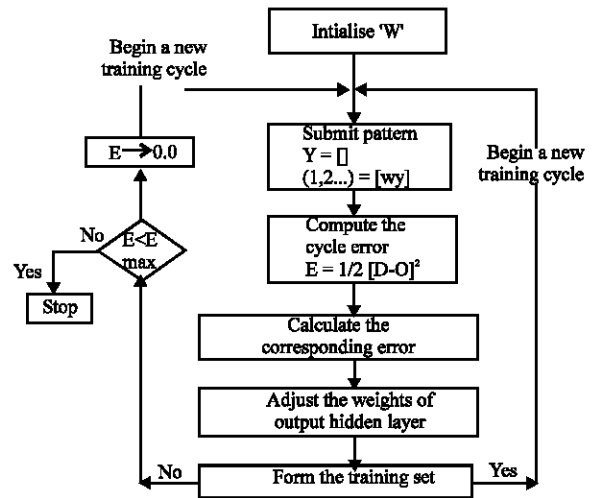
Intialise 'W'

Begin a new training cycle

Submit pattern
Y = []
(1,2...) = [wy]

Begin a new training cycle

$E \rightarrow 0.0$

Compute the cycle error
$E = 1/2 [D-O]^2$

No

$E<E$ max

Yes

Stop

Calculate the corresponding error

Adjust the weights of output hidden layer

No

Form the training set

Yes